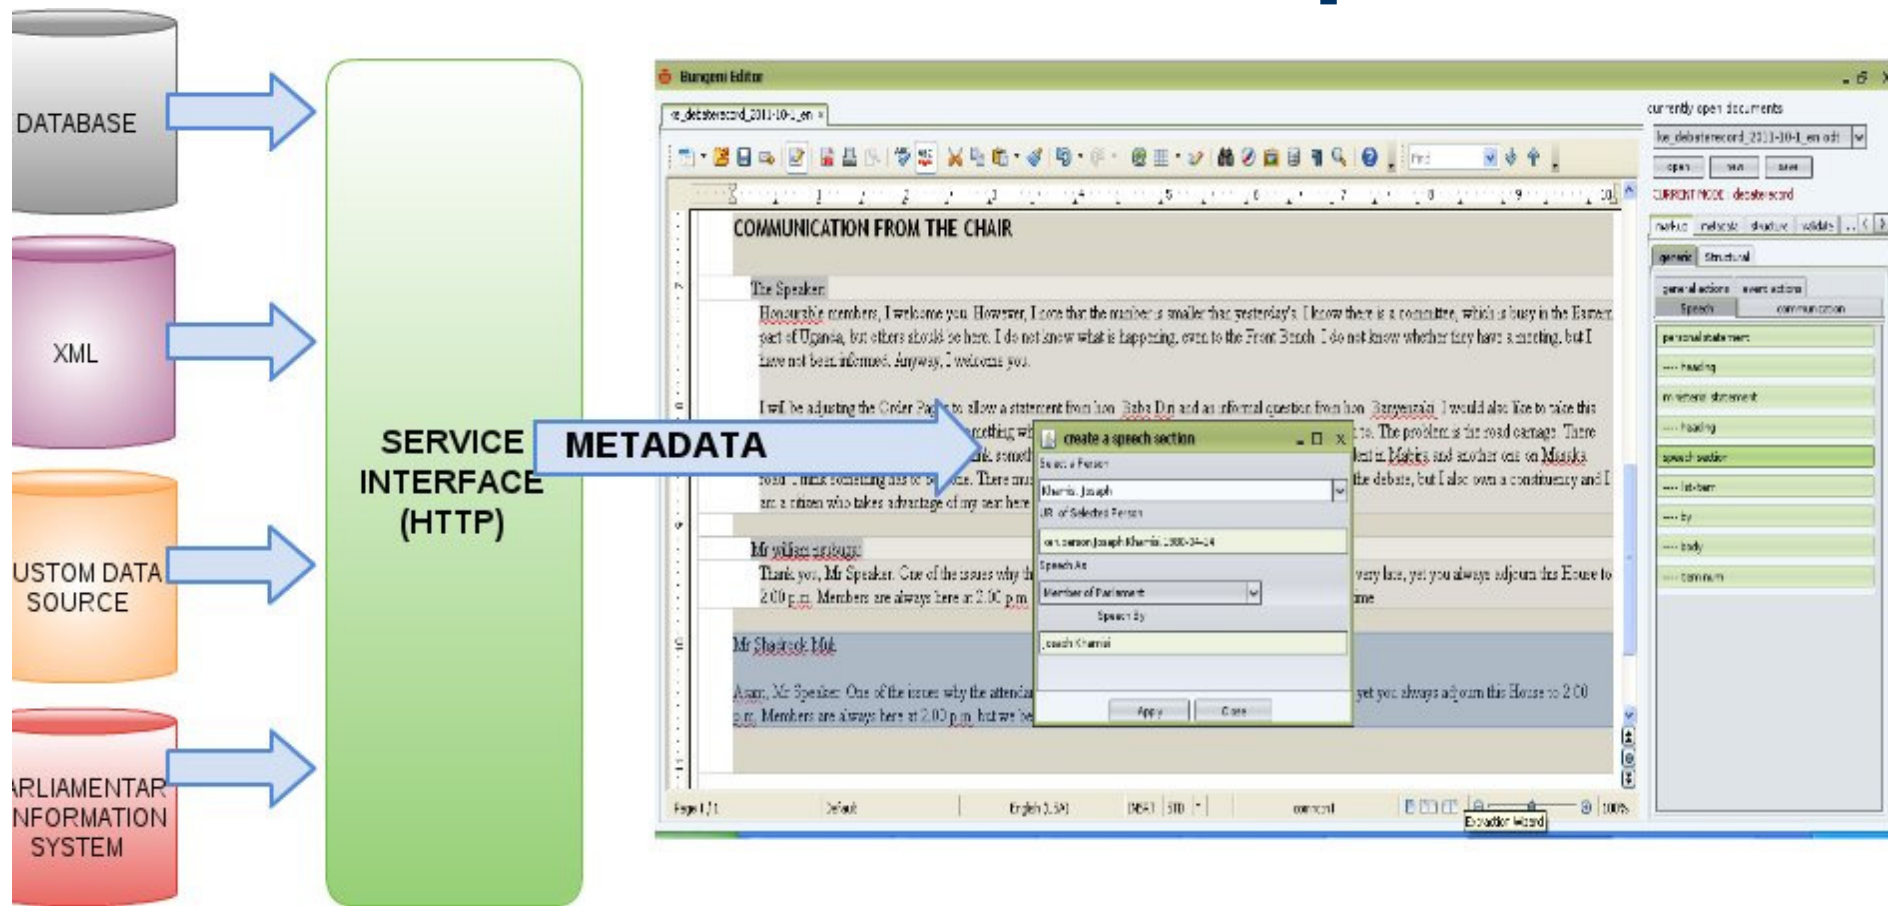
DATABASE

XML

USTOM DATA SOURCE

ARLIAMENTAR NFORMATION SYSTEM

SERVICE INTERFACE (HTTP)

METADATA

Bungeni Editor

ke_debaterecord_2011-10-1_en

currently open documents

ke_debaterecord_2011-10-1_en.odt

open  new  save

CURRENT MODE: debaterecord

markup  metadata  structure  validate

generic  Structural

general actions  event actions

Speech  communication

personal statement

--- heading

ministerial statement

--- heading

speech section

--- list-item

--- by

--- body

--- comment

COMMUNICATION FROM THE CHAIR

The Speaker

Honourable members, I welcome you. However, I note that the number is smaller than yesterday's. I know there is a committee, which is busy in the Eastern part of Uganda, but others should be here. I do not know what is happening, even to the Front Bench. I do not know whether they have a meeting, but I have not been informed. Anyway, I welcome you.

I will be adjusting the Order Paper to allow a statement from hon. Baba Diri and an informal question from hon. Banyenzaki. I would also like to raise this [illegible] to. The problem is the road carnage. There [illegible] Mabira and another one on Masaka road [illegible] the debate, but I also own a constituency and I am a citizen who takes advantage of my seat here.

Mr william oyoung

Thank you, Mr Speaker. One of the issues why the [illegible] very late, yet you always adjourn this House to 2.00 p.m. Members are always here at 2.00 p.m. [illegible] me

Mr Shadrack Mak

Again, Mr Speaker. One of the issues why the attendance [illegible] yet you always adjourn this House to 2.00 p.m. Members are always here at 2.00 p.m. but we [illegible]

create a speech section

Select a Person

Khamis, Joseph

URI of Selected Person

om.person.joseph.Khamis.1980-04-14

Speech As

Member of Parliament

Speech By

Joseph Khamisi

Apply  Close

Page 1 / 1  Default  English (USA)  INSRT  STD  comment  100%

Extraction Wizard